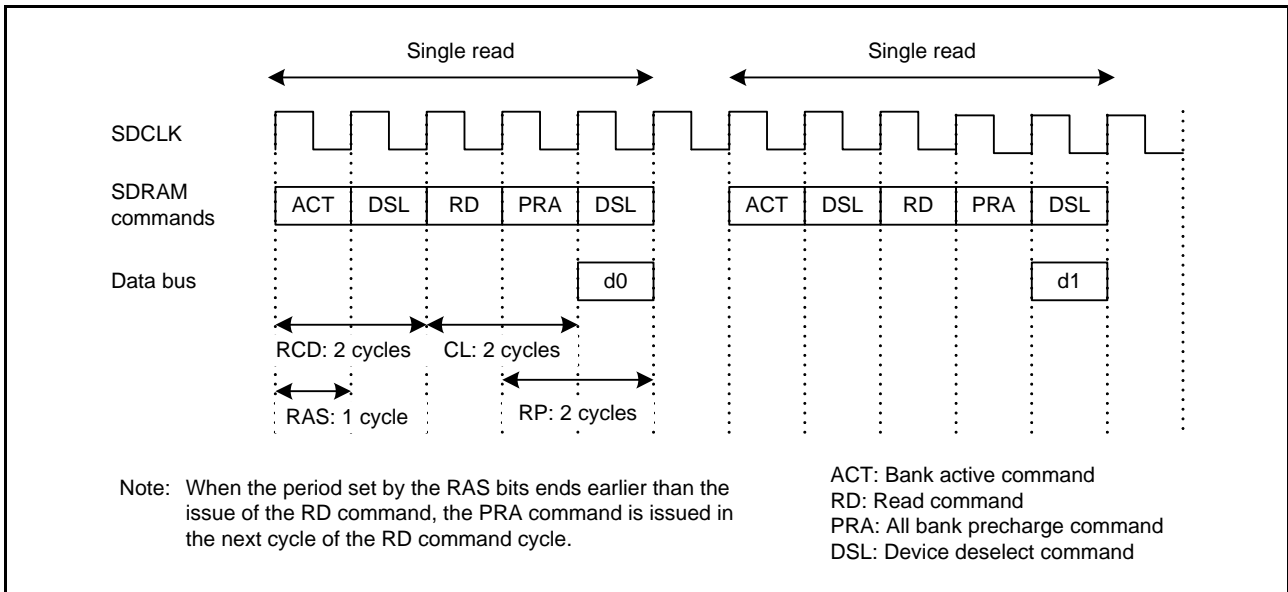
Single read

Single read

SDCLK

SDRAM commands

ACT | DSL | RD | PRA | DSL

ACT | DSL | RD | PRA | DSL

Data bus

d0

d1

RCD: 2 cycles

CL: 2 cycles

RAS: 1 cycle

RP: 2 cycles

Note: When the period set by the RAS bits ends earlier than the issue of the RD command, the PRA command is issued in the next cycle of the RD command cycle.

ACT: Bank active command
RD: Read command
PRA: All bank precharge command
DSL: Device deselect command